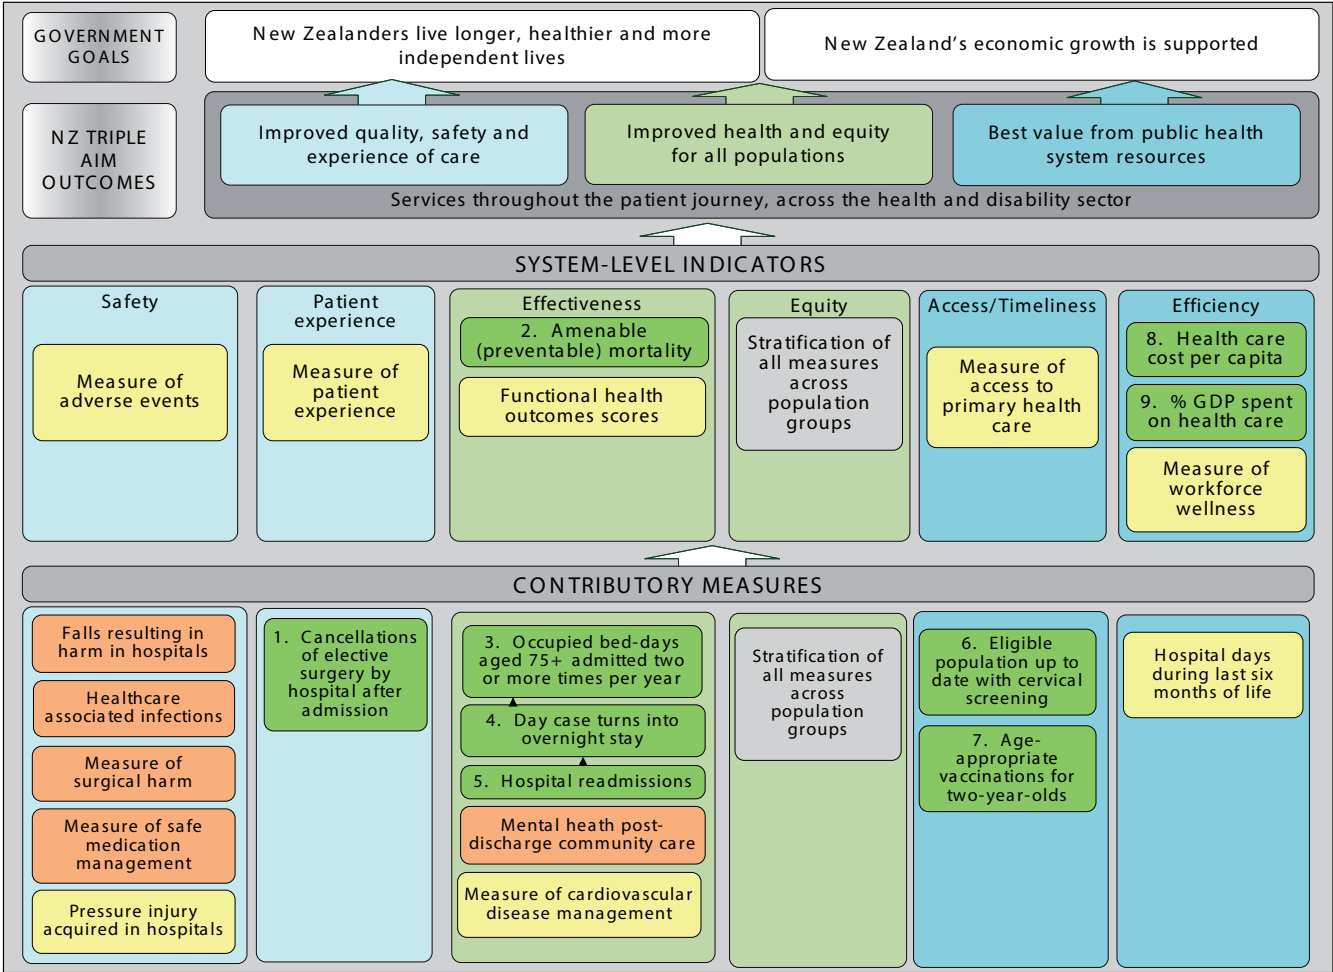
GOVERNMENT GOALS

New Zealanders live longer, healthier and more independent lives

New Zealand's economic growth is supported

NZ TRIPLE AIM OUTCOMES

Improved quality, safety and experience of care

Improved health and equity for all populations

Best value from public health system resources

Services throughout the patient journey, across the health and disability sector

SYSTEM-LEVEL INDICATORS

Safety

Measure of adverse events

Patient experience

Measure of patient experience

Effectiveness

2. Amenable (preventable) mortality

Functional health outcomes scores

Equity

Stratification of all measures across population groups

Access/Timeliness

Measure of access to primary health care

Efficiency

8. Health care cost per capita

9. % GDP spent on health care

Measure of workforce wellness

CONTRIBUTORY MEASURES

Falls resulting in harm in hospitals

Healthcare associated infections

Measure of surgical harm

Measure of safe medication management

Pressure injury acquired in hospitals

1. Cancellations of elective surgery by hospital after admission

3. Occupied bed-days aged 75+ admitted two or more times per year

4. Day case turns into overnight stay

5. Hospital readmissions

Mental heath post-discharge community care

Measure of cardiovascular disease management

Stratification of all measures across population groups

6. Eligible population up to date with cervical screening

7. Age-appropriate vaccinations for two-year-olds

Hospital days during last six months of life